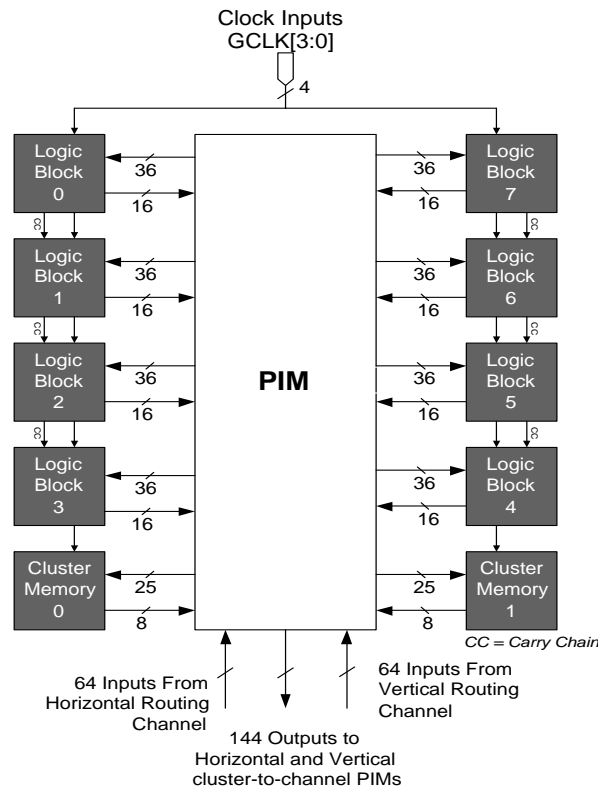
Clock Inputs
GCLK[3:0]

4

Logic Block 0
36
16
CC
Logic Block 1
36
16
CC
Logic Block 2
36
16
CC
Logic Block 3
36
16
Cluster Memory 0
25
8

PIM

36
16
Logic Block 7
CC
36
16
Logic Block 6
CC
36
16
Logic Block 5
CC
36
16
Logic Block 4
25
8
Cluster Memory 1

CC = Carry Chain

64 Inputs From Horizontal Routing Channel

64 Inputs From Vertical Routing Channel

144 Outputs to Horizontal and Vertical cluster-to-channel PIMs